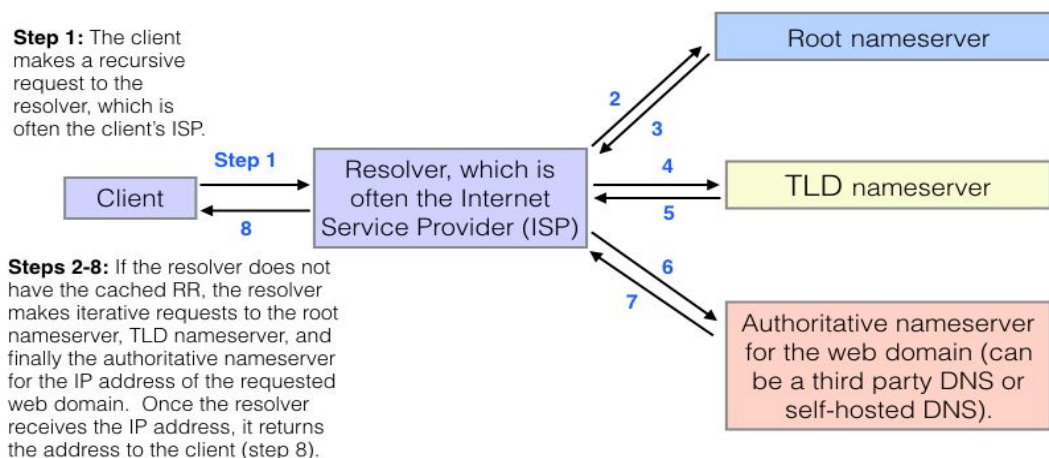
**Step 1:** The client makes a recursive request to the resolver, which is often the client's ISP.

Step 1

Client

8

Resolver, which is often the Internet Service Provider (ISP)

2

3

Root nameserver

4

5

TLD nameserver

6

7

Authoritative nameserver for the web domain (can be a third party DNS or self-hosted DNS).

**Steps 2-8:** If the resolver does not have the cached RR, the resolver makes iterative requests to the root nameserver, TLD nameserver, and finally the authoritative nameserver for the IP address of the requested web domain. Once the resolver receives the IP address, it returns the address to the client (step 8).